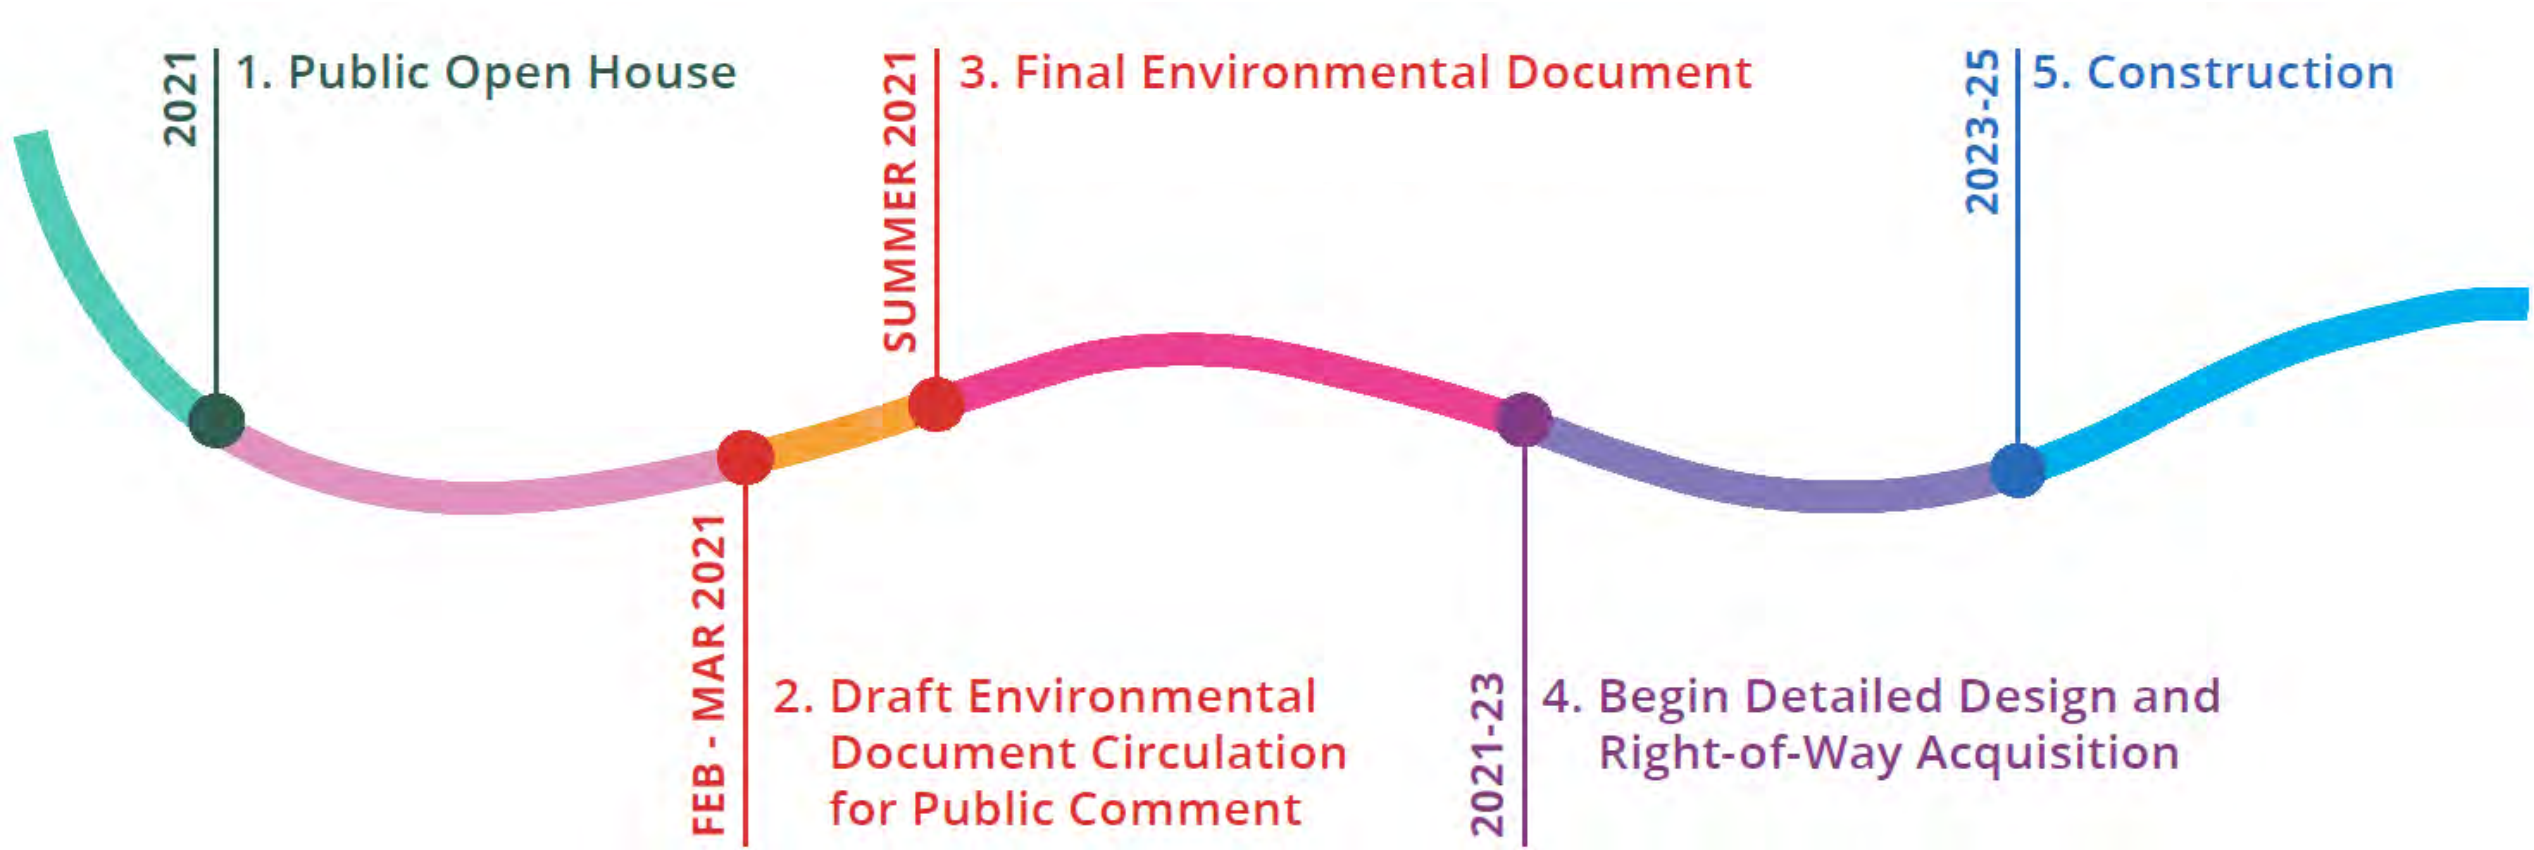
2021
1. Public Open House

SUMMER 2021
3. Final Environmental Document

2023-25
5. Construction

FEB - MAR 2021
2. Draft Environmental Document Circulation for Public Comment

2021-23
4. Begin Detailed Design and Right-of-Way Acquisition